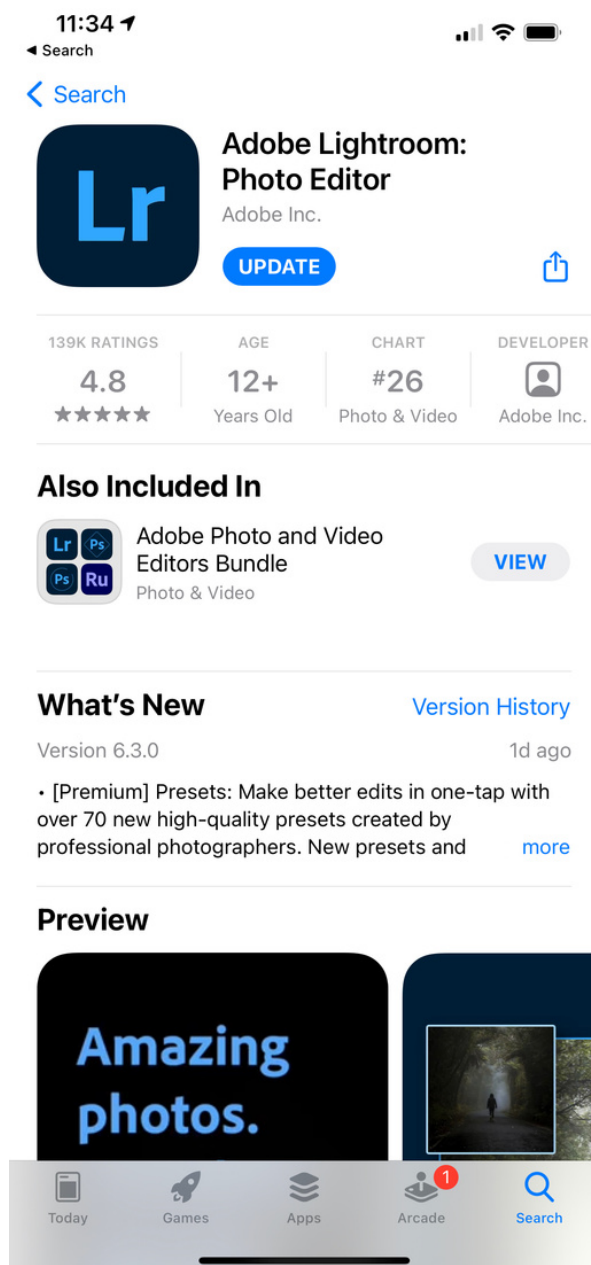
11:34
◂ Search

< Search

Lr

Adobe Lightroom: Photo Editor
Adobe Inc.

UPDATE

139K RATINGS
4.8
★★★★★

AGE
12+
Years Old

CHART
#26
Photo & Video

DEVELOPER
Adobe Inc.

Also Included In

Lr Ps Ps Ru

Adobe Photo and Video Editors Bundle
Photo & Video

VIEW

What's New

Version History

Version 6.3.0

1d ago

• [Premium] Presets: Make better edits in one-tap with over 70 new high-quality presets created by professional photographers. New presets and

more

Preview

Amazing photos.

Today

Games

Apps

1

Arcade

Search